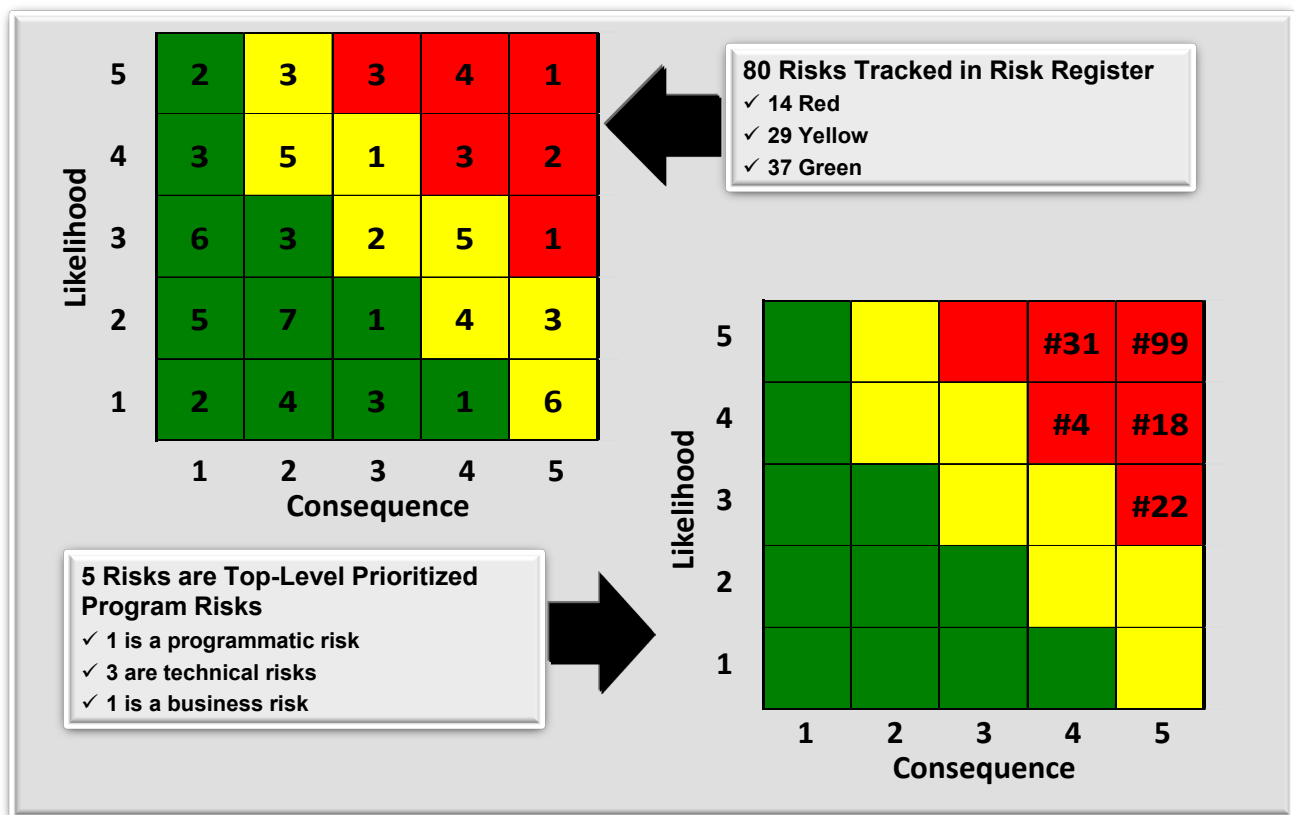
| Likelihood | | | | | |
|---|---|---|---|---|---|
| 5 | 2 | 3 | 3 | 4 | 1 |
| 4 | 3 | 5 | 1 | 3 | 2 |
| 3 | 6 | 3 | 2 | 5 | 1 |
| 2 | 5 | 7 | 1 | 4 | 3 |
| 1 | 2 | 4 | 3 | 1 | 6 |
| | 1 | 2 | 3 | 4 | 5 |

Consequence

80 Risks Tracked in Risk Register
✓ 14 Red
✓ 29 Yellow
✓ 37 Green

| Likelihood | | | | | |
|---|---|---|---|---|---|
| 5 | | | | #31 | #99 |
| 4 | | | | #4 | #18 |
| 3 | | | | | #22 |
| 2 | | | | | |
| 1 | | | | | |
| | 1 | 2 | 3 | 4 | 5 |

Consequence

5 Risks are Top-Level Prioritized Program Risks
✓ 1 is a programmatic risk
✓ 3 are technical risks
✓ 1 is a business risk